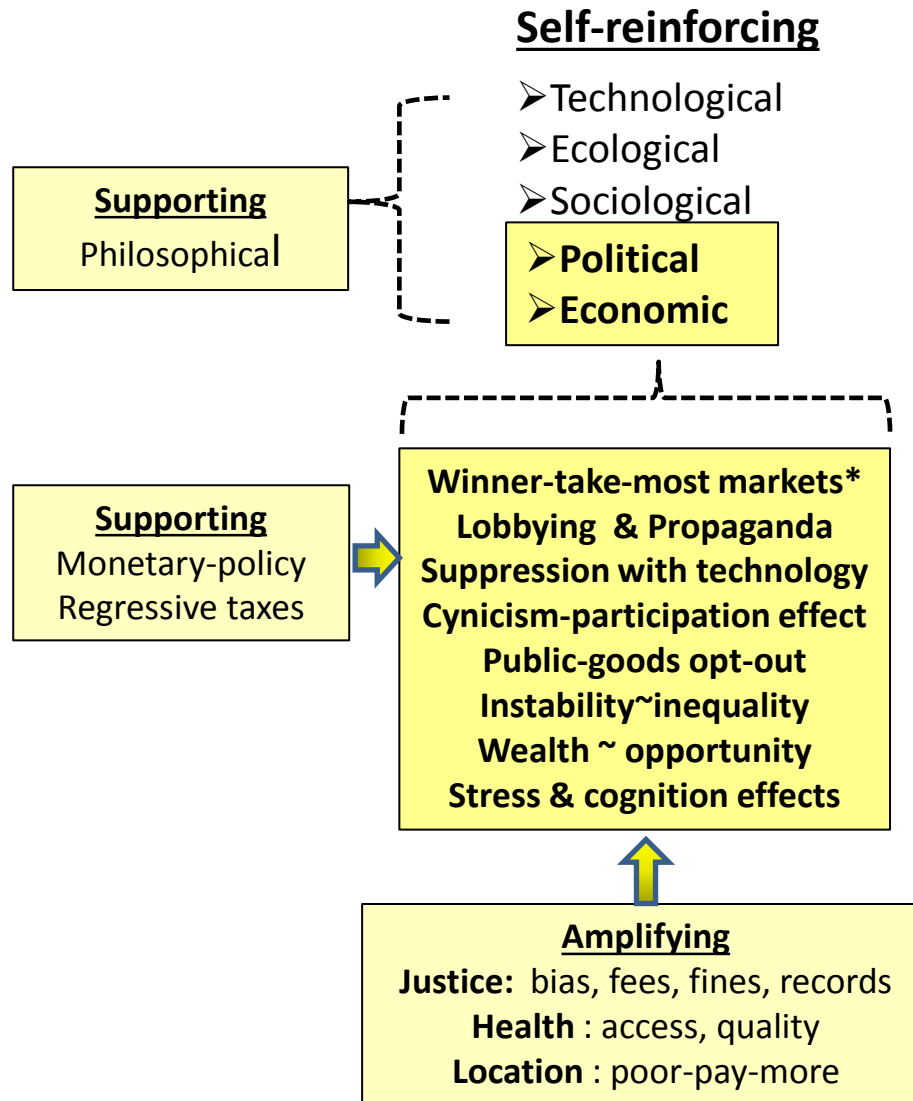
Self-reinforcing

➢Technological
➢Ecological
➢Sociological
➢Political
➢Economic

Supporting
Philosophical

Supporting
Monetary-policy
Regressive taxes

Winner-take-most markets*
Lobbying & Propaganda
Suppression with technology
Cynicism-participation effect
Public-goods opt-out
Instability~inequality
Wealth ~ opportunity
Stress & cognition effects

Amplifying
Justice: bias, fees, fines, records
Health : access, quality
Location : poor-pay-more